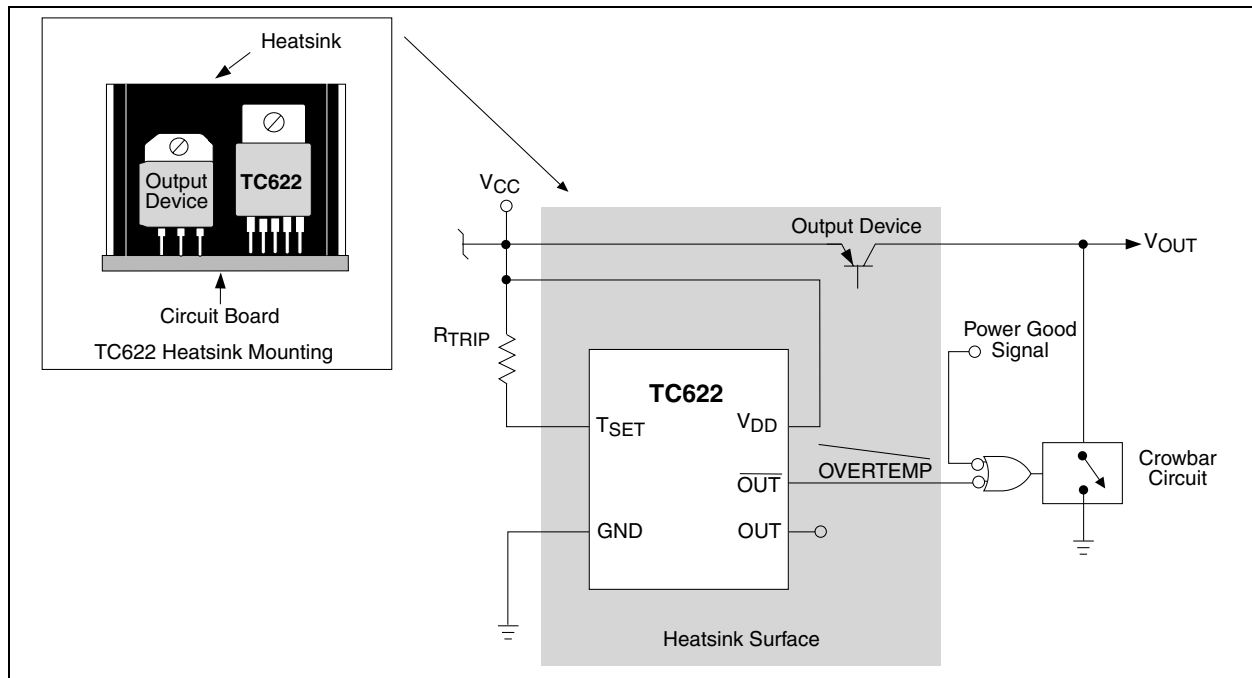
Heatsink

Output Device

TC622

Circuit Board

TC622 Heatsink Mounting

$V_{CC}$

Output Device

$V_{OUT}$

$R_{TRIP}$

Power Good Signal

TC622

$T_{SET}$

$V_{DD}$

OVERTEMP

$\overline{OUT}$

Crowbar Circuit

GND

OUT

Heatsink Surface